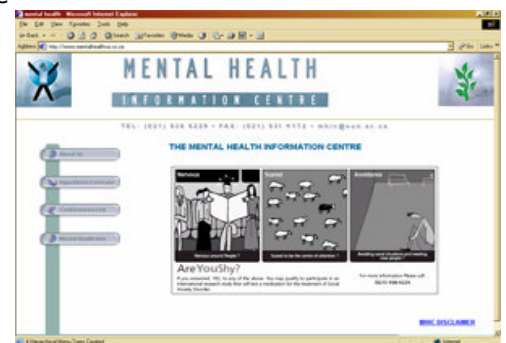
mental health - Microsoft Internet Explorer
File Edit View Favorites Tools Help
Back Search Favorites Media
Address http://www.mentalhealthsa.co.za
Go Links

MENTAL HEALTH
INFORMATION CENTRE

TEL: (021) 938 9229 • FAX: (021) 931 9173 • mhic@sun.ac.za

THE MENTAL HEALTH INFORMATION CENTRE

About us
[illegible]
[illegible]
Mental health info

Nervous
Scared
Avoidance

Nervous around People ?
Scared to be the centre of attention ?
Avoiding social situations and meeting new people ?

Are You Shy?
If you answered YES to any of the above, You may qualify to participate in an international research study that will test a medication for the treatment of Social Anxiety Disorder.

For more information Please call:
(021) 938 9229

MHIC DISCLAIMER

Internet